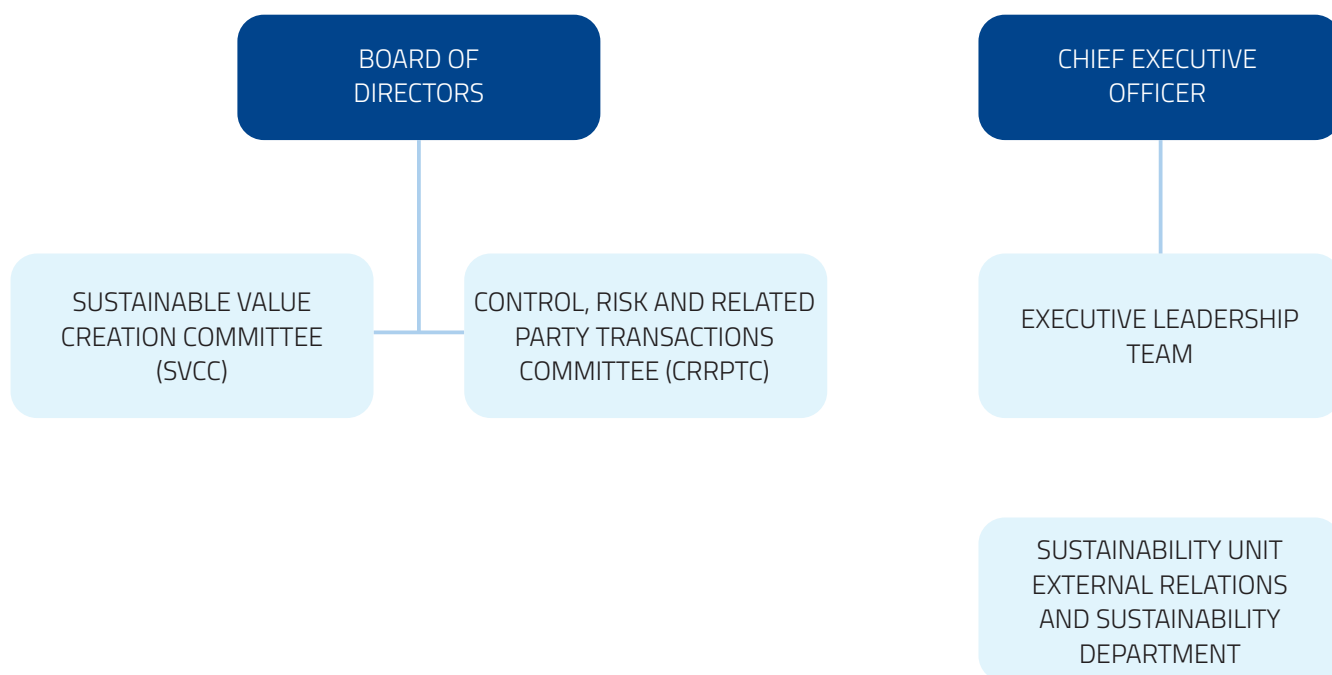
BOARD OF DIRECTORS

SUSTAINABLE VALUE CREATION COMMITTEE (SVCC)

CONTROL, RISK AND RELATED PARTY TRANSACTIONS COMMITTEE (CRRPTC)

CHIEF EXECUTIVE OFFICER

EXECUTIVE LEADERSHIP TEAM

SUSTAINABILITY UNIT EXTERNAL RELATIONS AND SUSTAINABILITY DEPARTMENT